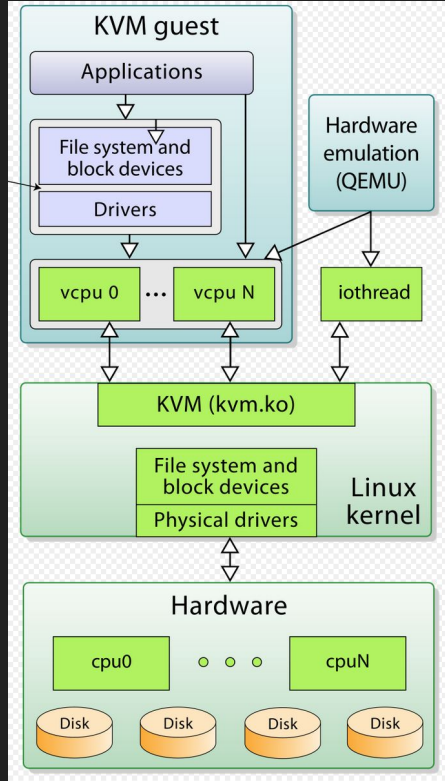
KVM guest

Applications

File system and block devices

Drivers

vcpu 0 ··· vcpu N

Hardware emulation (QEMU)

iothread

KVM (kvm.ko)

File system and block devices

Physical drivers

Linux kernel

Hardware

cpu0

cpuN

Disk

Disk

Disk

Disk